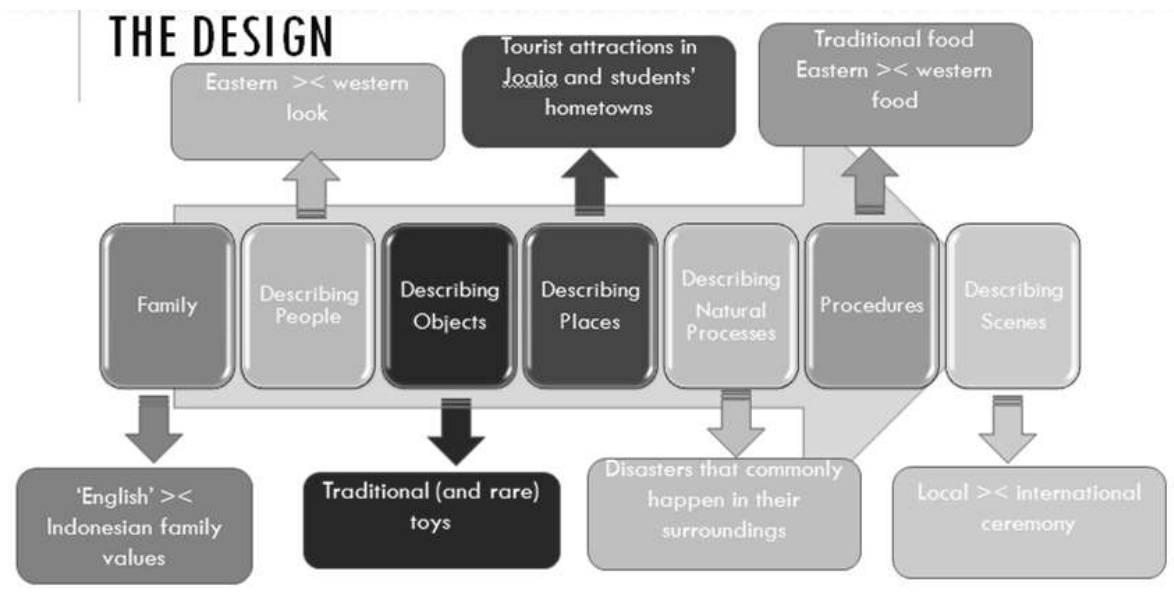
THE DESIGN

Eastern >< western look

Tourist attractions in Jogja and students' hometowns

Traditional food Eastern >< western food

Family

Describing People

Describing Objects

Describing Places

Describing Natural Processes

Procedures

Describing Scenes

'English' >< Indonesian family values

Traditional (and rare) toys

Disasters that commonly happen in their surroundings

Local >< international ceremony